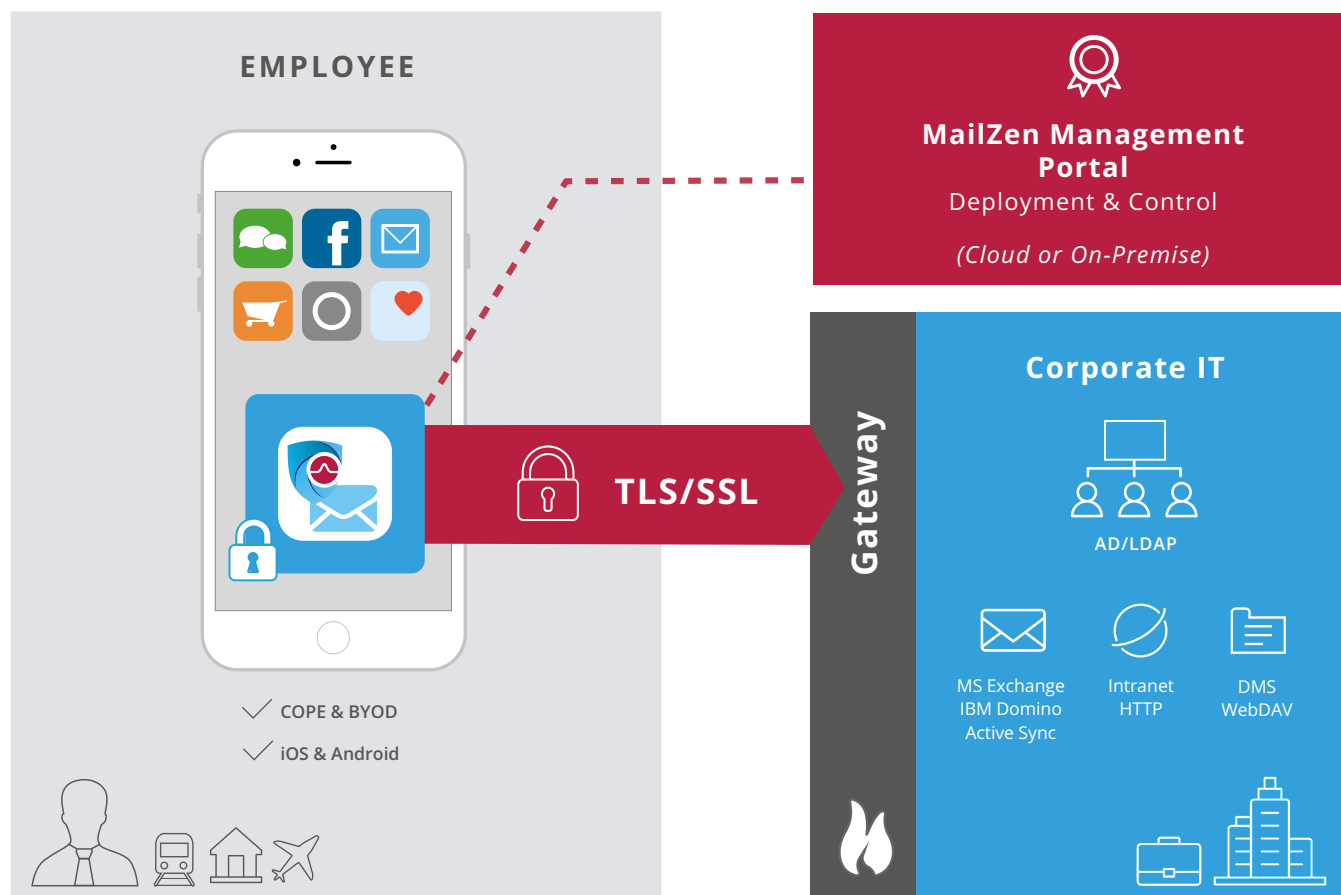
EMPLOYEE

COPE & BYOD

iOS & Android

MailZen Management Portal
Deployment & Control

(Cloud or On-Premise)

TLS/SSL

Gateway

Corporate IT

AD/LDAP

MS Exchange
IBM Domino
Active Sync

Intranet
HTTP

DMS
WebDAV